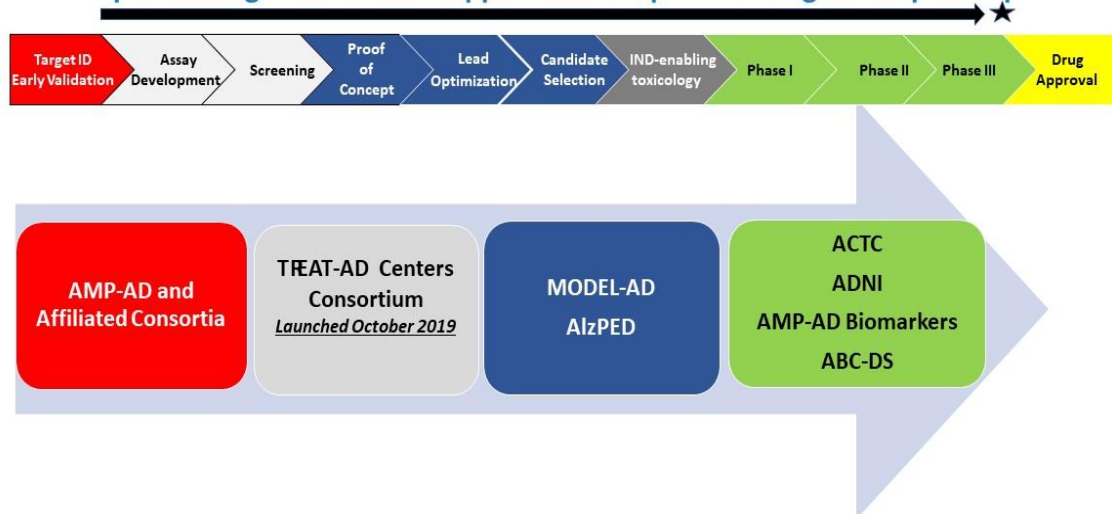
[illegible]

Target ID Early Validation

Assay Development

Screening

Proof of Concept

Lead Optimization

Candidate Selection

IND-enabling toxicology

Phase I

Phase II

Phase III

Drug Approval

AMP-AD and Affiliated Consortia

TREAT-AD Centers Consortium
*Launched October 2019*

MODEL-AD
AlzPED

ACTC
ADNI
AMP-AD Biomarkers
ABC-DS